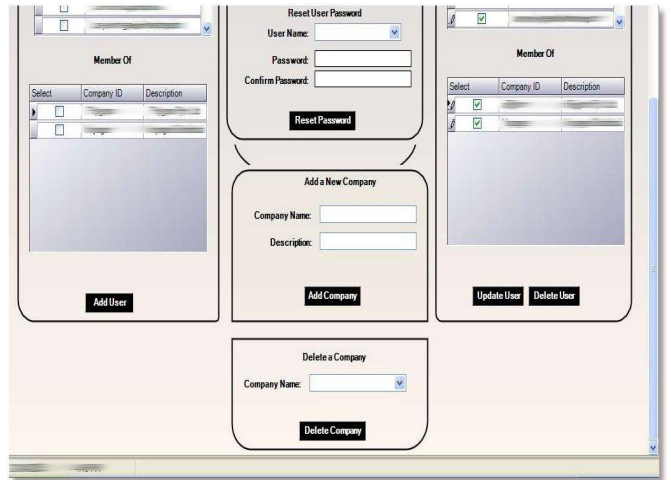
Reset User Password

User Name:

Password:

Confirm Password:

Reset Password

Member Of

| Select | Company ID | Description |
|---|---|---|
| | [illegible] | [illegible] |
| | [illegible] | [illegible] |

Add User

Add a New Company

Company Name:

Description:

Add Company

Member Of

| Select | Company ID | Description |
|---|---|---|
| | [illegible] | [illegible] |
| | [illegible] | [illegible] |

Update User

Delete User

Delete a Company

Company Name:

Delete Company